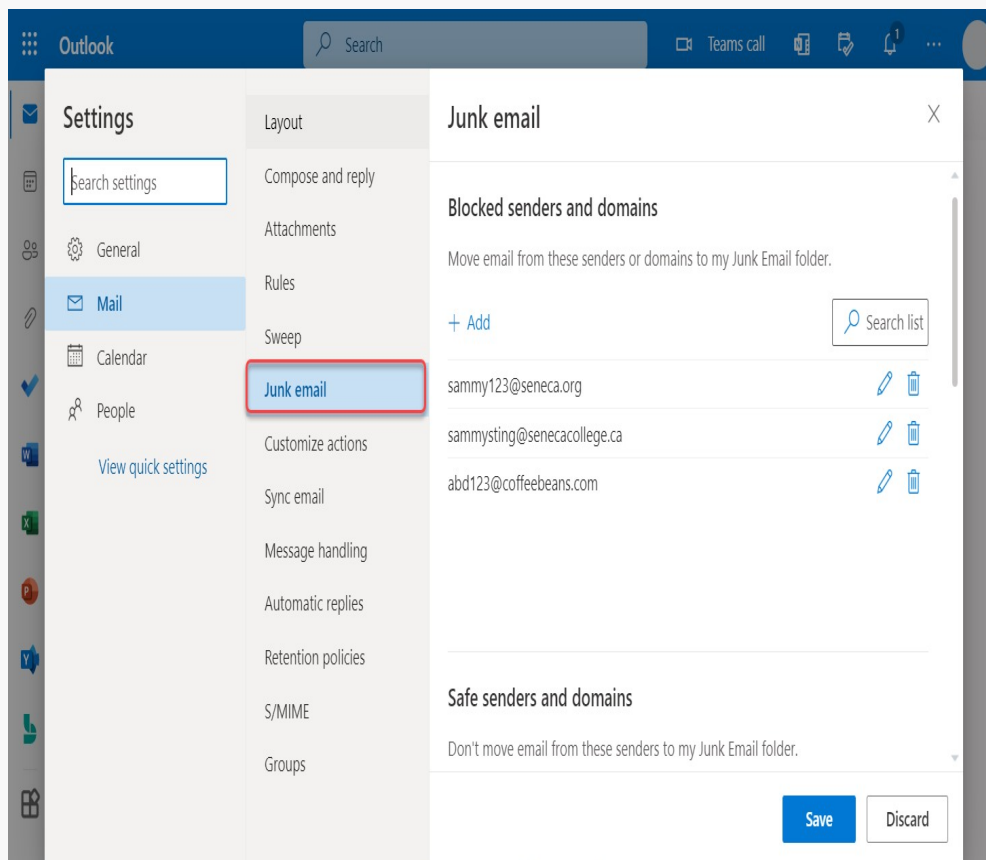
Outlook

Search

Teams call

1

...

Settings

Search settings

General

Mail

Calendar

People

View quick settings

Layout

Compose and reply

Attachments

Rules

Sweep

Junk email

Customize actions

Sync email

Message handling

Automatic replies

Retention policies

S/MIME

Groups

Junk email

X

Blocked senders and domains

Move email from these senders or domains to my Junk Email folder.

+ Add

Search list

sammy123@seneca.org

sammysting@senecacollege.ca

abd123@coffeebeans.com

Safe senders and domains

Don't move email from these senders to my Junk Email folder.

Save

Discard